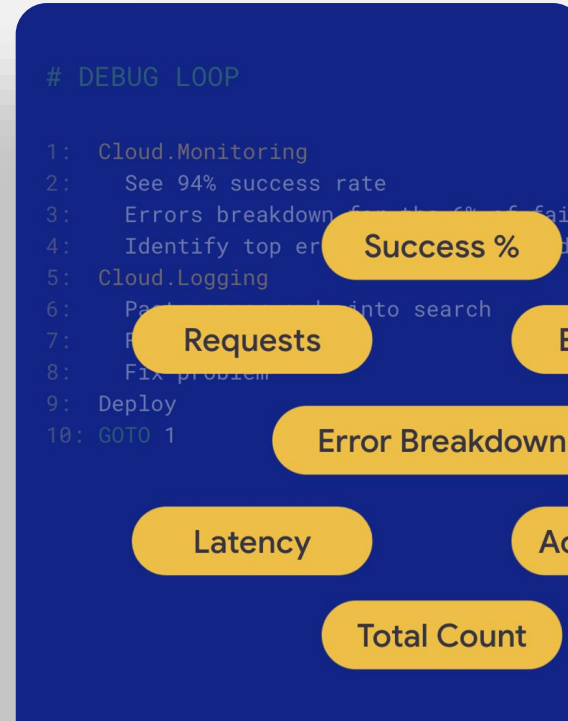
# DEBUG LOOP

1: Cloud.Monitoring
2: See 94% success rate
3: Errors breakdown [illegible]
4: Identify top er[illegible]
5: Cloud.Logging
6: Pa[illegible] into search
7: F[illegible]
8: Fix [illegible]
9: Deploy
10: GOTO 1

Success %

Requests

E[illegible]

Error Breakdown

Latency

Ac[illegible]

Total Count